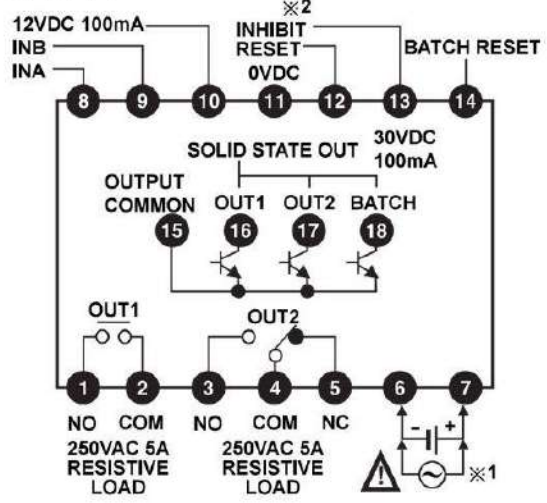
※2
12VDC 100mA
INHIBIT
INB
RESET
BATCH RESET
INA
0VDC
8 9 10 11 12 13 14
30VDC
SOLID STATE OUT
100mA
OUTPUT
COMMON
OUT1
OUT2
BATCH
15 16 17 18
OUT1
OUT2
1 2 3 4 5 6 7
-
+
NO COM NO COM NC
250VAC 5A RESISTIVE LOAD
250VAC 5A RESISTIVE LOAD
※1